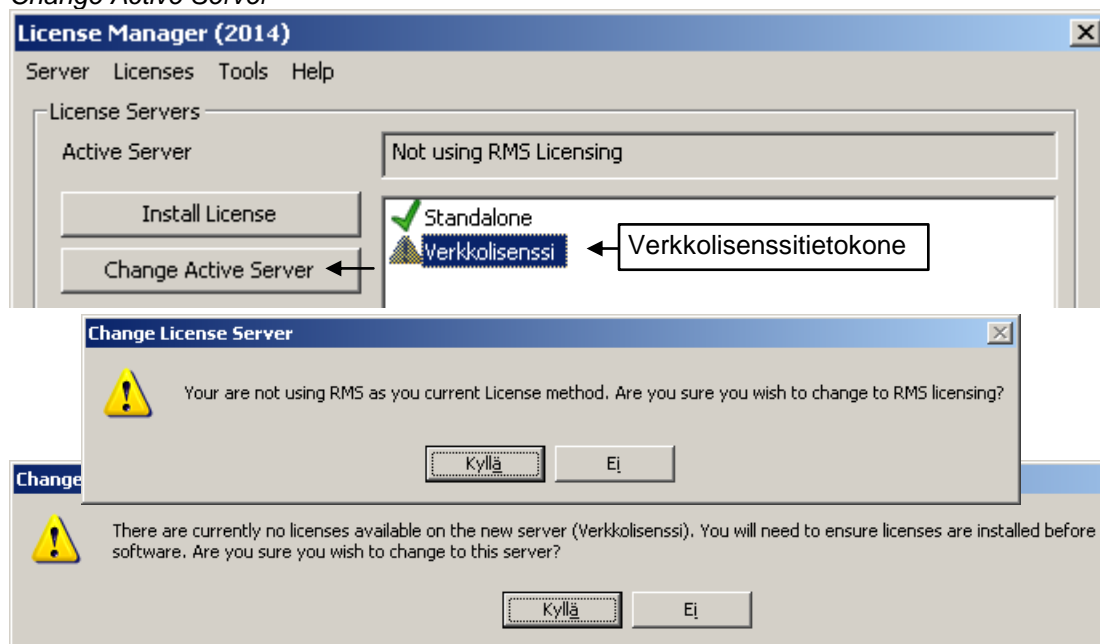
Change Active Server

License Manager (2014)

Server Licenses Tools Help

License Servers

Active Server

Not using RMS Licensing

Install License

Change Active Server

Standalone

Verkkolisenssi

Verkkolisenssitietokone

Change License Server

Your are not using RMS as you current License method. Are you sure you wish to change to RMS licensing?

Kyllä

Ei

Change

There are currently no licenses available on the new server (Verkkolisenssi). You will need to ensure licenses are installed before software. Are you sure you wish to change to this server?

Kyllä

Ei